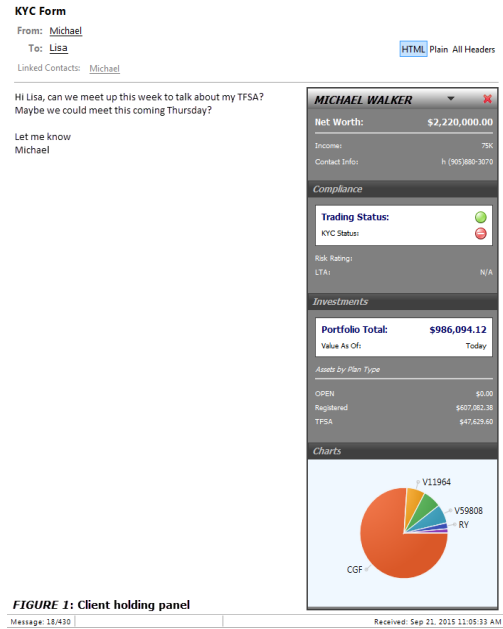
KYC Form

From: Michael

To: Lisa

Linked Contacts: Michael

HTML Plain All Headers

Hi Lisa, can we meet up this week to talk about my TFSA? Maybe we could meet this coming Thursday?

Let me know
Michael

MICHAEL WALKER

Net Worth: $2,220,000.00

Income: 75K

Contact Info: h (905)880-3070

Compliance

Trading Status:

KYC Status:

Risk Rating:

LTA: N/A

Investments

Portfolio Total: $986,094.12

Value As Of: Today

Assets by Plan Type

OPEN $0.00

Registered $607,082.38

TFSA $47,629.60

Charts

V11964

V59808

RY

CGF

FIGURE 1: Client holding panel

Message: 18/430

Received: Sep 21, 2015 11:05:33 AM